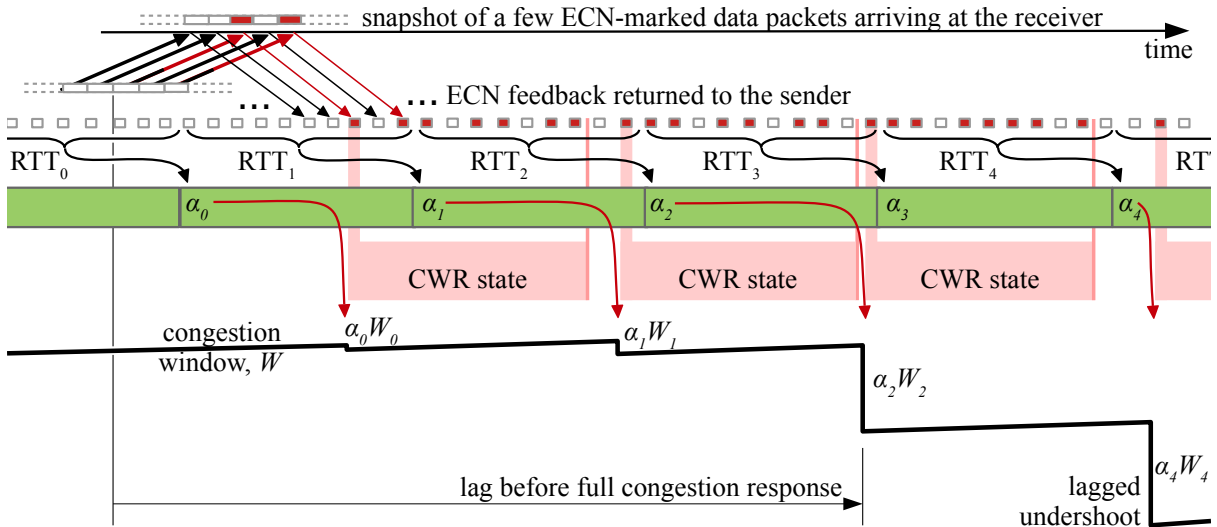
snapshot of a few ECN-marked data packets arriving at the receiver

time

... ... ECN feedback returned to the sender

$RTT_0$ $RTT_1$ $RTT_2$ $RTT_3$ $RTT_4$ RTT

$\alpha_0$ $\alpha_1$ $\alpha_2$ $\alpha_3$ $\alpha_4$

CWR state CWR state CWR state

congestion window, $W$

$\alpha_0 W_0$

$\alpha_1 W_1$

$\alpha_2 W_2$

$\alpha_4 W_4$

lag before full congestion response

lagged undershoot